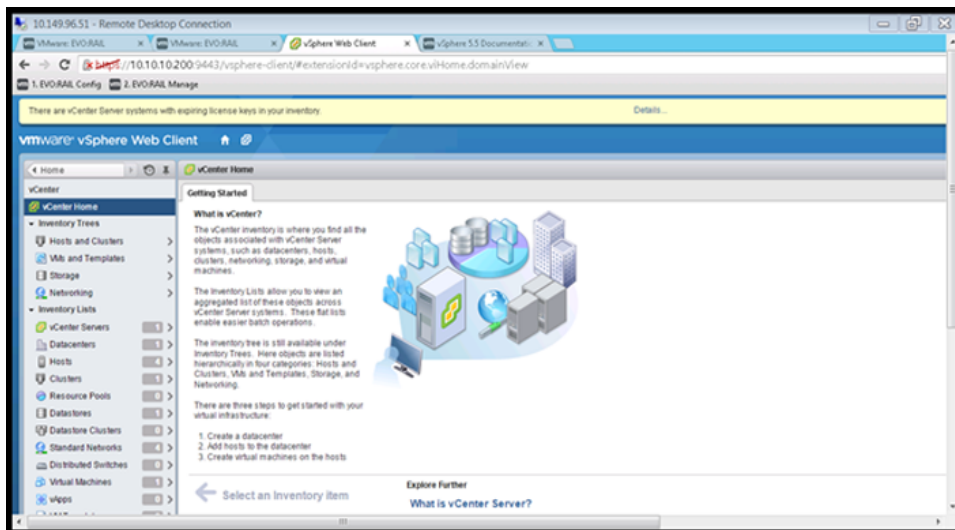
10.149.96.51 - Remote Desktop Connection

VMware EVO:RAIL ×
VMware EVO:RAIL ×
vSphere Web Client ×
vSphere 5.5 Documentat ×

https://10.10.10.200:9443/vsphere-client/#extensionId=vsphere.core.viHome.domainView

1. EVO:RAIL Config
2. EVO:RAIL Manage

There are vCenter Server systems with expiring license keys in your inventory. Details...

vmware vSphere Web Client

Home
vCenter
vCenter Home
Inventory Trees
Hosts and Clusters
VMs and Templates
Storage
Networking
Inventory Lists
vCenter Servers
Datacenters
Hosts
Clusters
Resource Pools
Datastores
Datastore Clusters
Standard Networks
Distributed Switches
Virtual Machines
vApps

vCenter Home

Getting Started

What is vCenter?

The vCenter inventory is where you find all the objects associated with vCenter Server systems, such as datacenters, hosts, clusters, networking, storage, and virtual machines.

The Inventory Lists allow you to view an aggregated list of these objects across vCenter Server systems. These flat lists enable easier batch operations.

The inventory tree is still available under Inventory Trees. Here objects are listed hierarchically in four categories: Hosts and Clusters, VMs and Templates, Storage, and Networking.

There are three steps to get started with your virtual infrastructure:

1. Create a datacenter
2. Add hosts to the datacenter
3. Create virtual machines on the hosts

Select an Inventory item

Explore Further
What is vCenter Server?